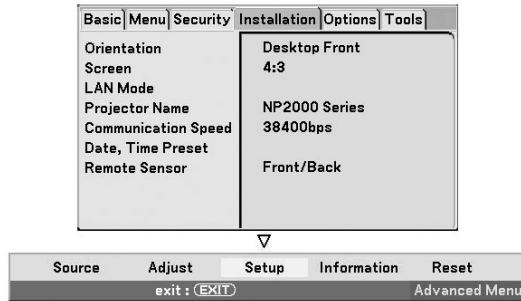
Basic | Menu | Security | Installation | Options | Tools

| | |
|---|---|
| Orientation | Desktop Front |
| Screen | 4:3 |
| LAN Mode | |
| Projector Name | NP2000 Series |
| Communication Speed | 38400bps |
| Date, Time Preset | |
| Remote Sensor | Front/Back |

▽

Source Adjust Setup Information Reset

exit : (EXIT) Advanced Menu